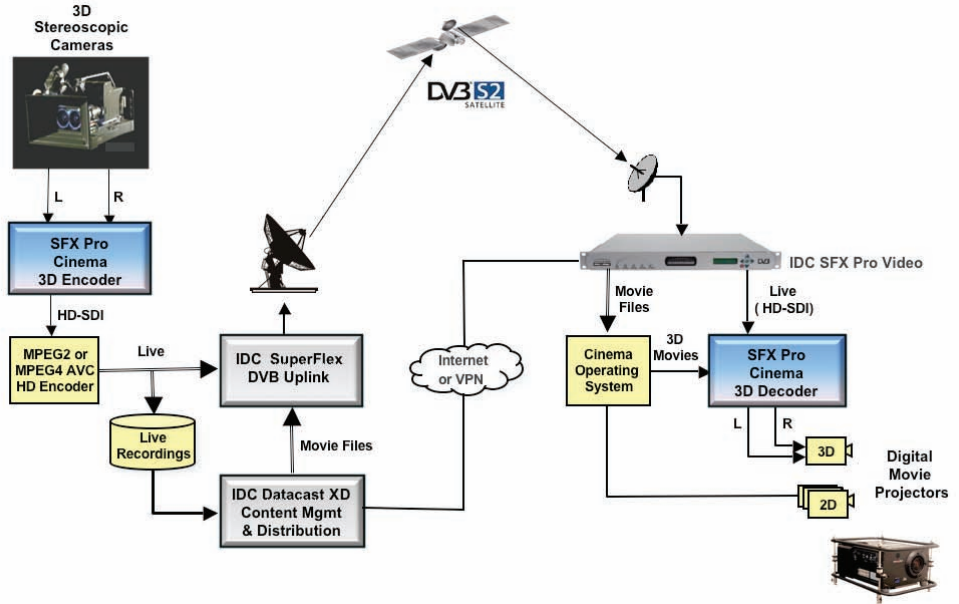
3D Stereoscopic Cameras

L

R

SFX Pro Cinema 3D Encoder

HD-SDI

MPEG2 or MPEG4 AVC HD Encoder

Live

Live Recordings

IDC SuperFlex DVB Uplink

Movie Files

IDC Datacast XD Content Mgmt & Distribution

DVB S2 SATELLITE

Internet or VPN

IDC SFX Pro Video

Movie Files

Live ( HD-SDI)

Cinema Operating System

3D Movies

SFX Pro Cinema 3D Decoder

L

R

3D

2D

Digital Movie Projectors